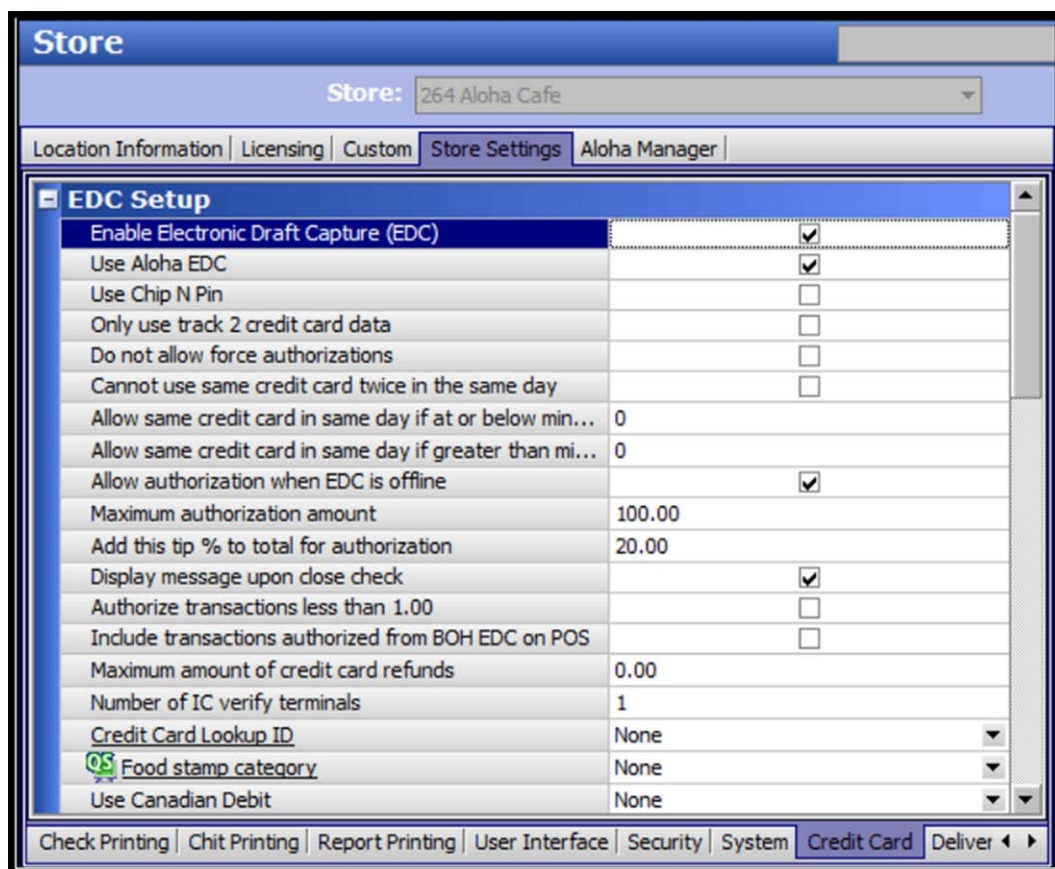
Store

Store: 264 Aloha Cafe

Location Information | Licensing | Custom | Store Settings | Aloha Manager

EDC Setup

| | |
|---|---|
| Enable Electronic Draft Capture (EDC) | ☑ |
| Use Aloha EDC | ☑ |
| Use Chip N Pin | ☐ |
| Only use track 2 credit card data | ☐ |
| Do not allow force authorizations | ☐ |
| Cannot use same credit card twice in the same day | ☐ |
| Allow same credit card in same day if at or below min... | 0 |
| Allow same credit card in same day if greater than mi... | 0 |
| Allow authorization when EDC is offline | ☑ |
| Maximum authorization amount | 100.00 |
| Add this tip % to total for authorization | 20.00 |
| Display message upon close check | ☑ |
| Authorize transactions less than 1.00 | ☐ |
| Include transactions authorized from BOH EDC on POS | ☐ |
| Maximum amount of credit card refunds | 0.00 |
| Number of IC verify terminals | 1 |
| Credit Card Lookup ID | None |
| QS Food stamp category | None |
| Use Canadian Debit | None |

Check Printing | Chit Printing | Report Printing | User Interface | Security | System | Credit Card | Deliver